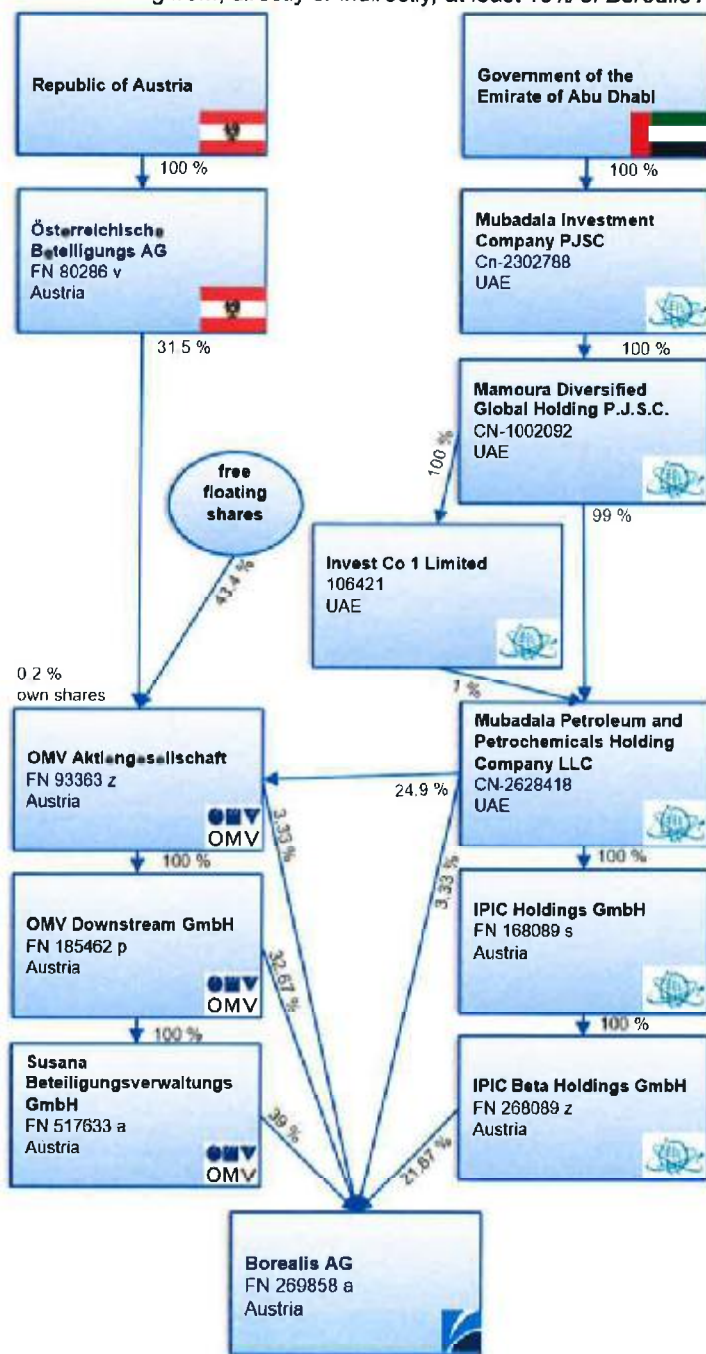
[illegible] directly or indirectly, at least 10% of Borealis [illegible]

Republic of Austria

100 %

Österreichische Beteiligungs AG
FN 80286 v
Austria

31.5 %

Government of the Emirate of Abu Dhabi

100 %

Mubadala Investment Company PJSC
Cn-2302788
UAE

100 %

Mamoura Diversified Global Holding P.J.S.C.
CN-1002092
UAE

100 %

99 %

free floating shares

43.4 %

Invest Co 1 Limited
106421
UAE

1 %

0.2 %
own shares

OMV Aktiengesellschaft
FN 93363 z
Austria

OMV

24.9 %

Mubadala Petroleum and Petrochemicals Holding Company LLC
CN-2628418
UAE

3.33 %

3.33 %

100 %

100 %

OMV Downstream GmbH
FN 185462 p
Austria

OMV

32.67 %

IPIC Holdings GmbH
FN 168089 s
Austria

100 %

100 %

Susana Beteiligungsverwaltungs GmbH
FN 517633 a
Austria

OMV

39 %

IPIC Beta Holdings GmbH
FN 268089 z
Austria

21.67 %

Borealis AG
FN 269858 a
Austria